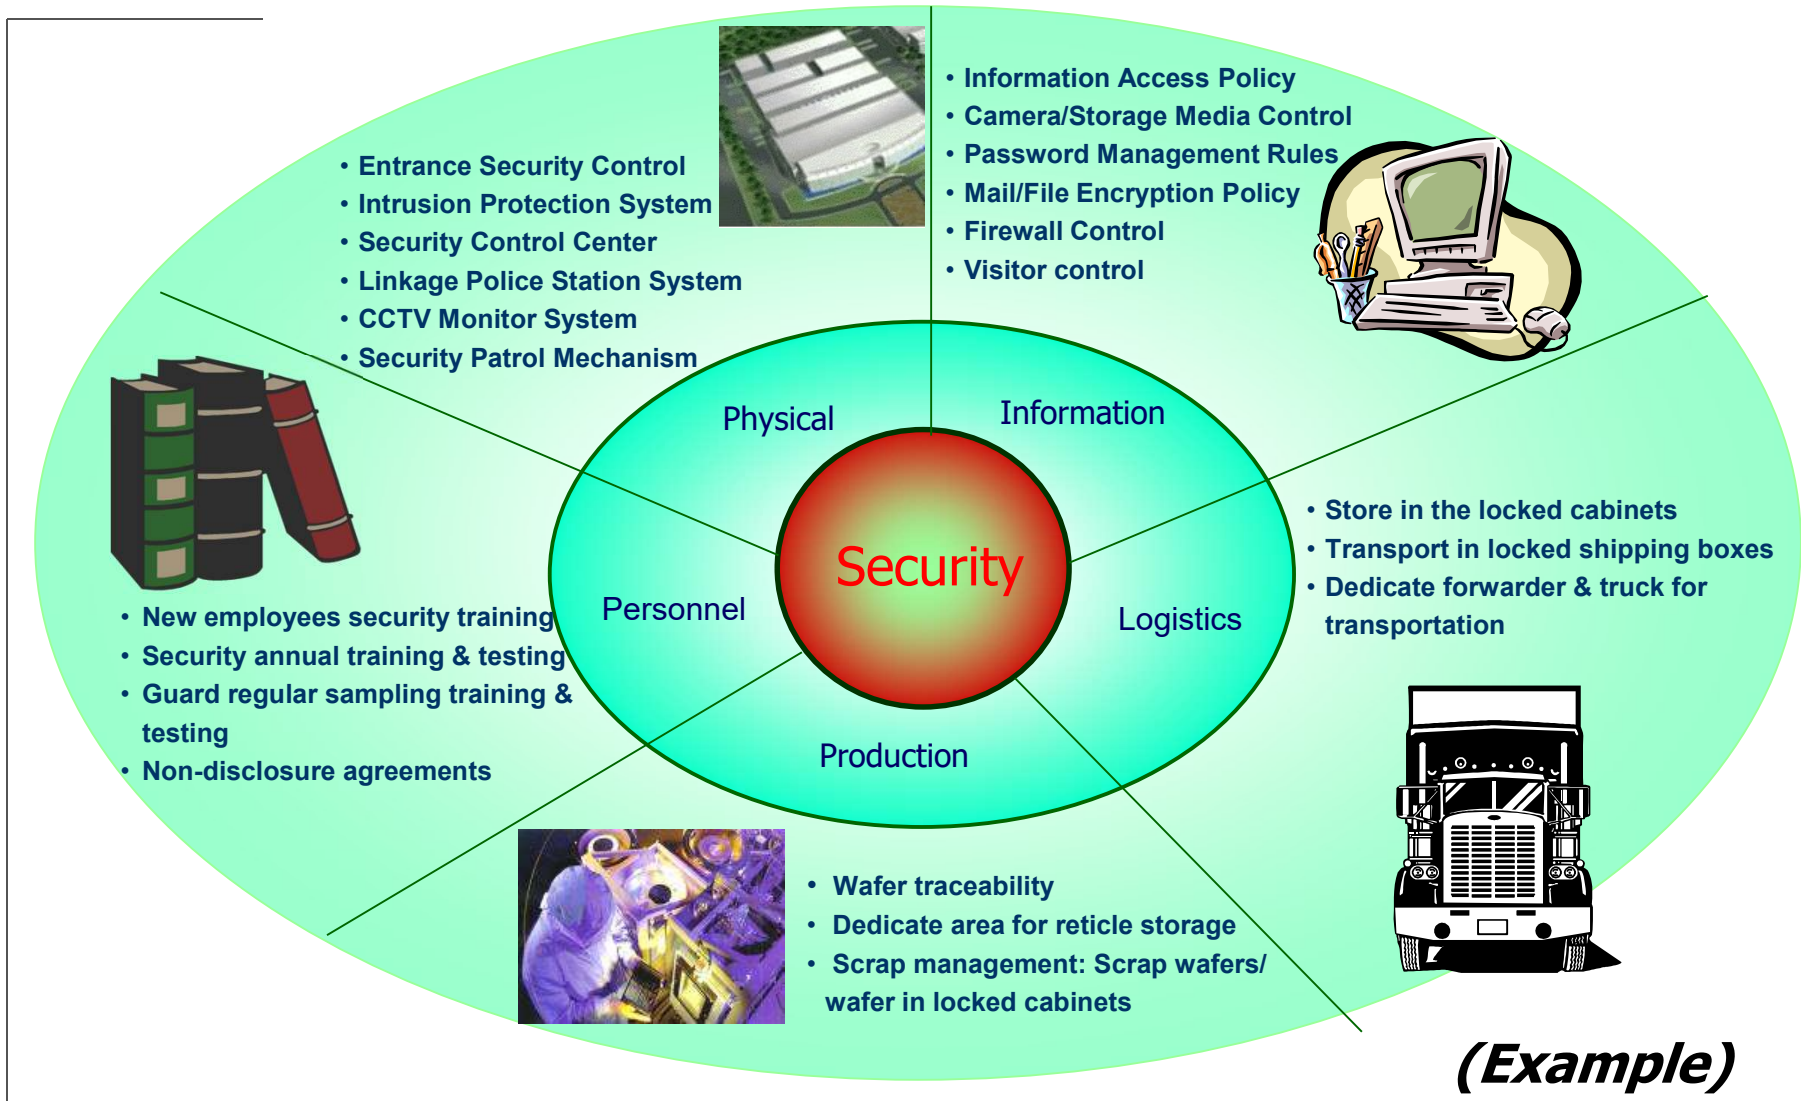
• Entrance Security Control
• Intrusion Protection System
• Security Control Center
• Linkage Police Station System
• CCTV Monitor System
• Security Patrol Mechanism

• Information Access Policy
• Camera/Storage Media Control
• Password Management Rules
• Mail/File Encryption Policy
• Firewall Control
• Visitor control

Physical

Information

Security

Personnel

Logistics

Production

• Store in the locked cabinets
• Transport in locked shipping boxes
• Dedicate forwarder & truck for transportation

• New employees security training
• Security annual training & testing
• Guard regular sampling training & testing
• Non-disclosure agreements

• Wafer traceability
• Dedicate area for reticle storage
• Scrap management: Scrap wafers/ wafer in locked cabinets

(Example)